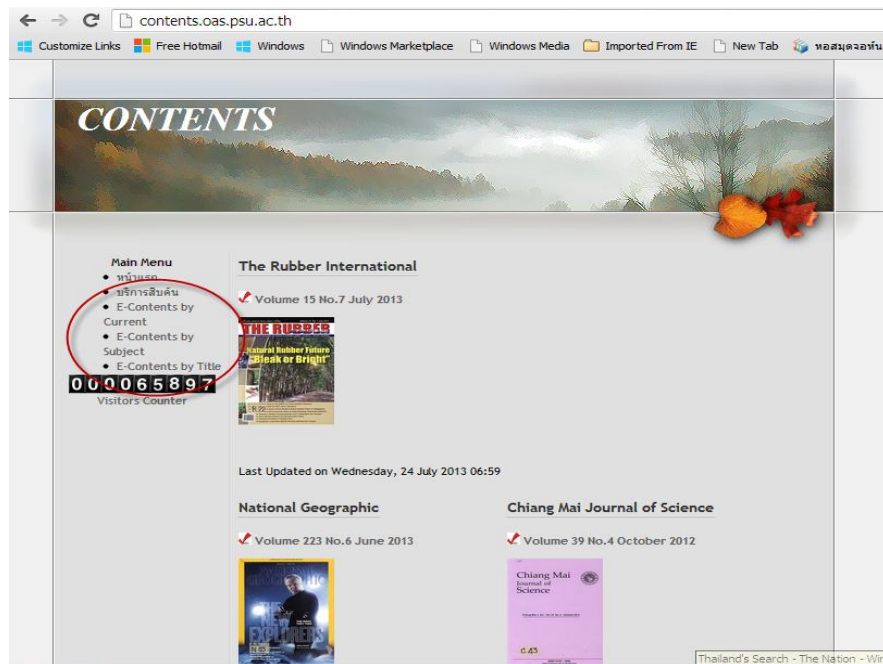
contents.oas.psu.ac.th

Customize Links Free Hotmail Windows Windows Marketplace Windows Media Imported From IE New Tab หอสมุดจอห์น

CONTENTS

Main Menu
- หน้าแรก
- บริการสืบค้น
- E-Contents by Current
- E-Contents by Subject
- E-Contents by Title

000065897
Visitors Counter

The Rubber International

Volume 15 No.7 July 2013

THE RUBBER
Natural Rubber Future "Bleak or Bright"

Last Updated on Wednesday, 24 July 2013 06:59

National Geographic

Volume 223 No.6 June 2013

THE NEW EXPLORERS

Chiang Mai Journal of Science

Volume 39 No.4 October 2012

Chiang Mai Journal of Science

Thailand's Search - The Nation - Wir